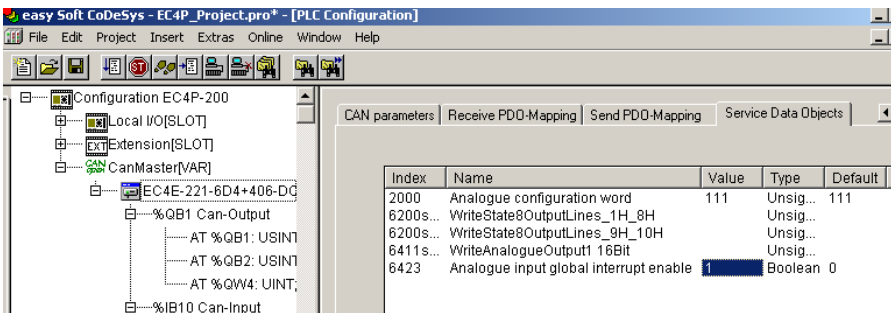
easy Soft CoDeSys - EC4P_Project.pro* - [PLC Configuration]

File Edit Project Insert Extras Online Window Help

Configuration EC4P-200
Local I/O[SLOT]
Extension[SLOT]
CanMaster[VAR]
EC4E-221-6D4+406-DC
%QB1 Can-Output
AT %QB1: USINT
AT %QB2: USINT
AT %QW4: UINT;
%IB10 Can-Input

CAN parameters | Receive PDO-Mapping | Send PDO-Mapping | Service Data Objects

| Index | Name | Value | Type | Default |
|---|---|---|---|---|
| 2000 | Analogue configuration word | 111 | Unsig... | 111 |
| 6200s... | WriteState8OutputLines_1H_8H | | Unsig... | |
| 6200s... | WriteState8OutputLines_9H_10H | | Unsig... | |
| 6411s... | WriteAnalogueOutput1 16Bit | | Unsig... | |
| 6423 | Analogue input global interrupt enable | 1 | Boolean | 0 |